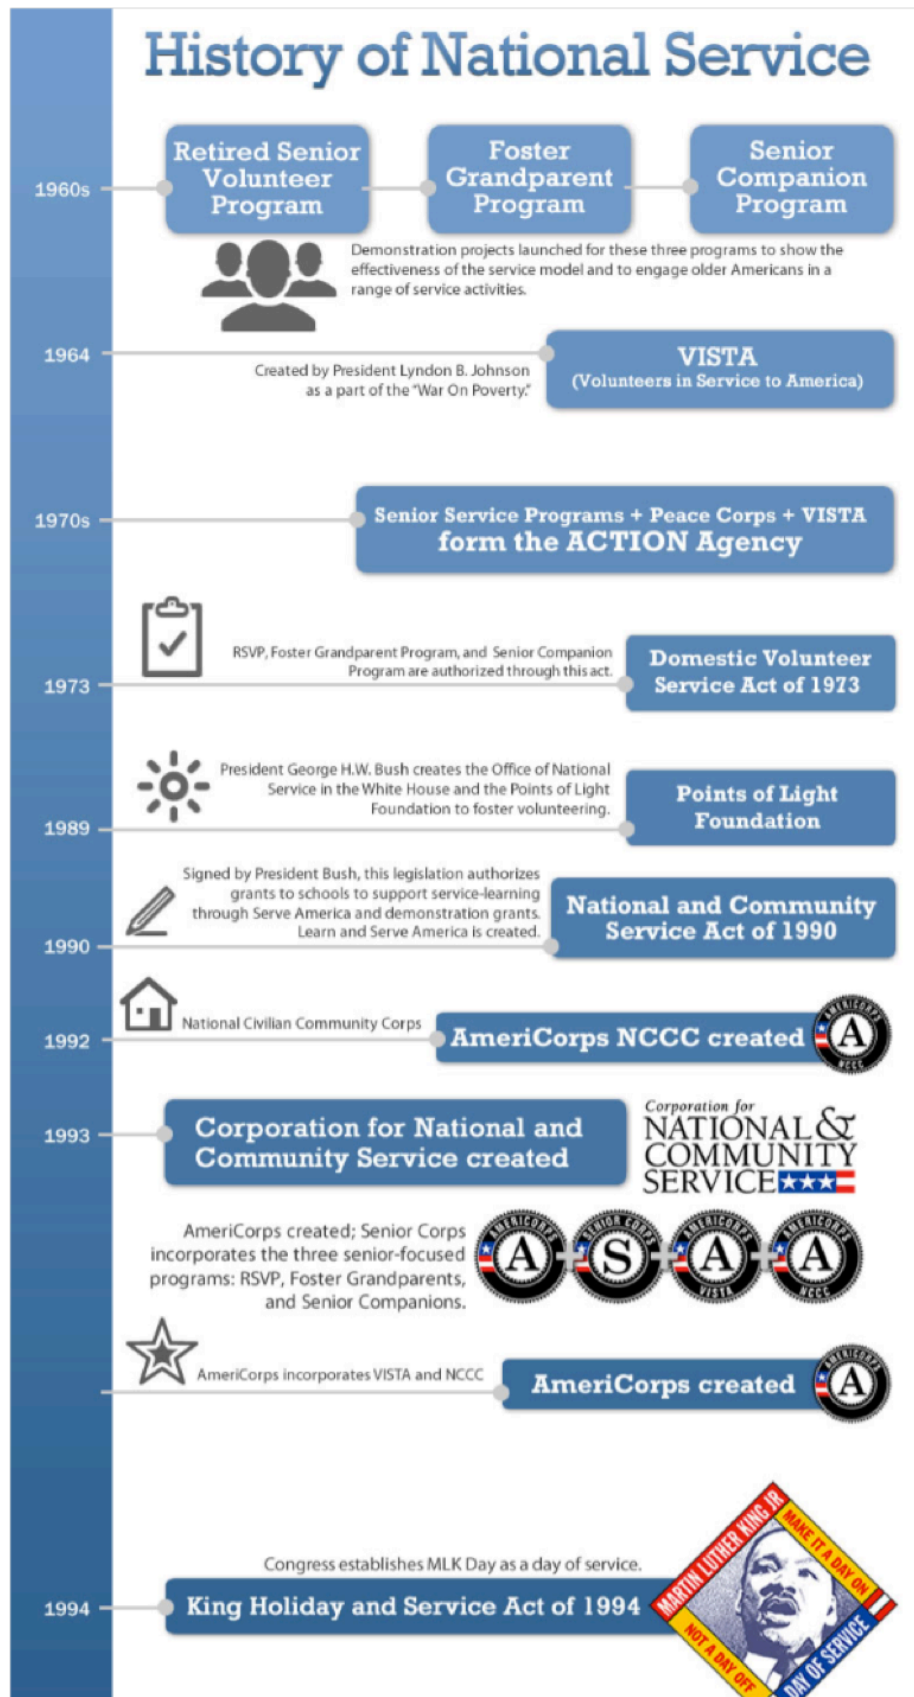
History of National Service

1960s

Retired Senior Volunteer Program

Foster Grandparent Program

Senior Companion Program

Demonstration projects launched for these three programs to show the effectiveness of the service model and to engage older Americans in a range of service activities.

1964

Created by President Lyndon B. Johnson as a part of the "War On Poverty."

VISTA (Volunteers in Service to America)

1970s

Senior Service Programs + Peace Corps + VISTA form the ACTION Agency

1973

RSVP, Foster Grandparent Program, and Senior Companion Program are authorized through this act.

Domestic Volunteer Service Act of 1973

1989

President George H.W. Bush creates the Office of National Service in the White House and the Points of Light Foundation to foster volunteering.

Points of Light Foundation

1990

Signed by President Bush, this legislation authorizes grants to schools to support service-learning through Serve America and demonstration grants. Learn and Serve America is created.

National and Community Service Act of 1990

1992

National Civilian Community Corps

AmeriCorps NCCC created

AMERICORPS A NCCC

1993

Corporation for National and Community Service created

Corporation for NATIONAL & COMMUNITY SERVICE

AmeriCorps created; Senior Corps incorporates the three senior-focused programs: RSVP, Foster Grandparents, and Senior Companions.

AMERICORPS A + SENIOR CORPS S + AMERICORPS A VISTA + AMERICORPS A NCCC

AmeriCorps incorporates VISTA and NCCC

AmeriCorps created

AMERICORPS A

Congress establishes MLK Day as a day of service.

1994

King Holiday and Service Act of 1994

MARTIN LUTHER KING JR MAKE IT A DAY ON NOT A DAY OFF DAY OF SERVICE